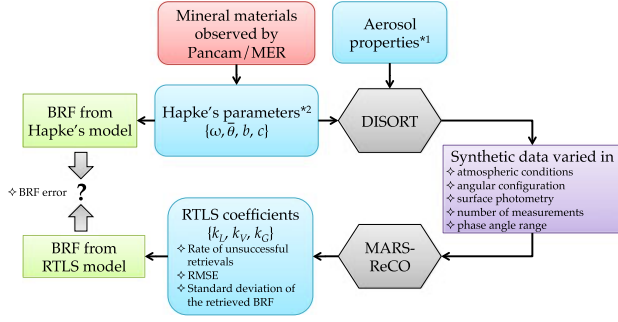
Mineral materials observed by Pancam/MER

Aerosol properties*1

BRF from Hapke's model

Hapke's parameters*2
$\{\omega, \bar{\theta}, b, c\}$

DISORT

Synthetic data varied in
✧ atmospheric conditions
✧ angular configuration
✧ surface photometry
✧ number of measurements
✧ phase angle range

✧ BRF error

?

BRF from RTLS model

RTLS coefficients
$\{k_L, k_V, k_G\}$
✧ Rate of unsuccessful retrievals
✧ RMSE
✧ Standard deviation of the retrieved BRF

MARS-ReCO